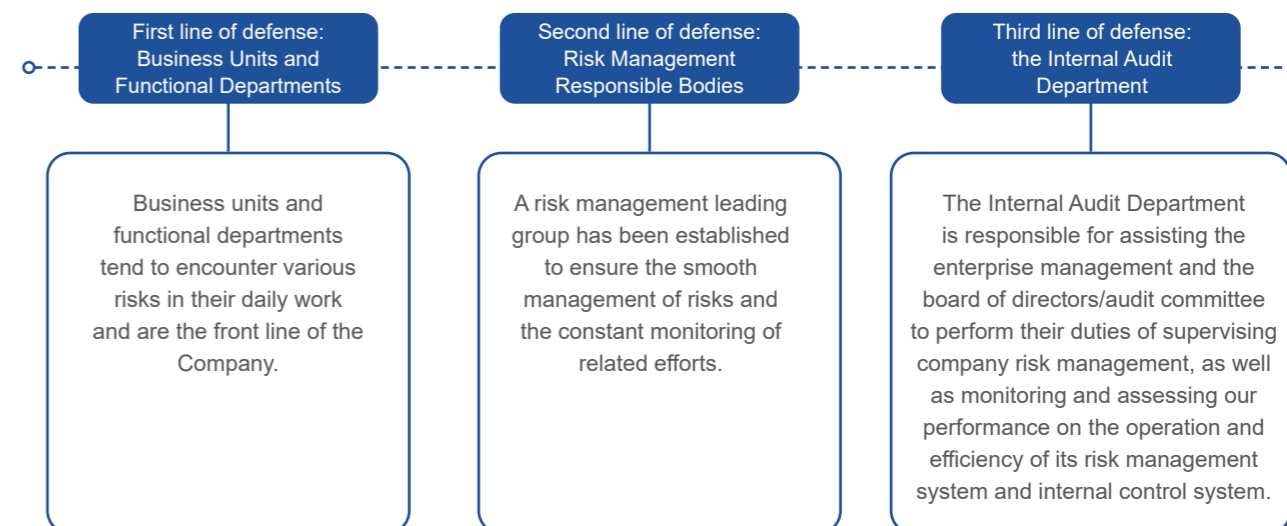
First line of defense: Business Units and Functional Departments

Business units and functional departments tend to encounter various risks in their daily work and are the front line of the Company.

Second line of defense: Risk Management Responsible Bodies

A risk management leading group has been established to ensure the smooth management of risks and the constant monitoring of related efforts.

Third line of defense: the Internal Audit Department

The Internal Audit Department is responsible for assisting the enterprise management and the board of directors/audit committee to perform their duties of supervising company risk management, as well as monitoring and assessing our performance on the operation and efficiency of its risk management system and internal control system.